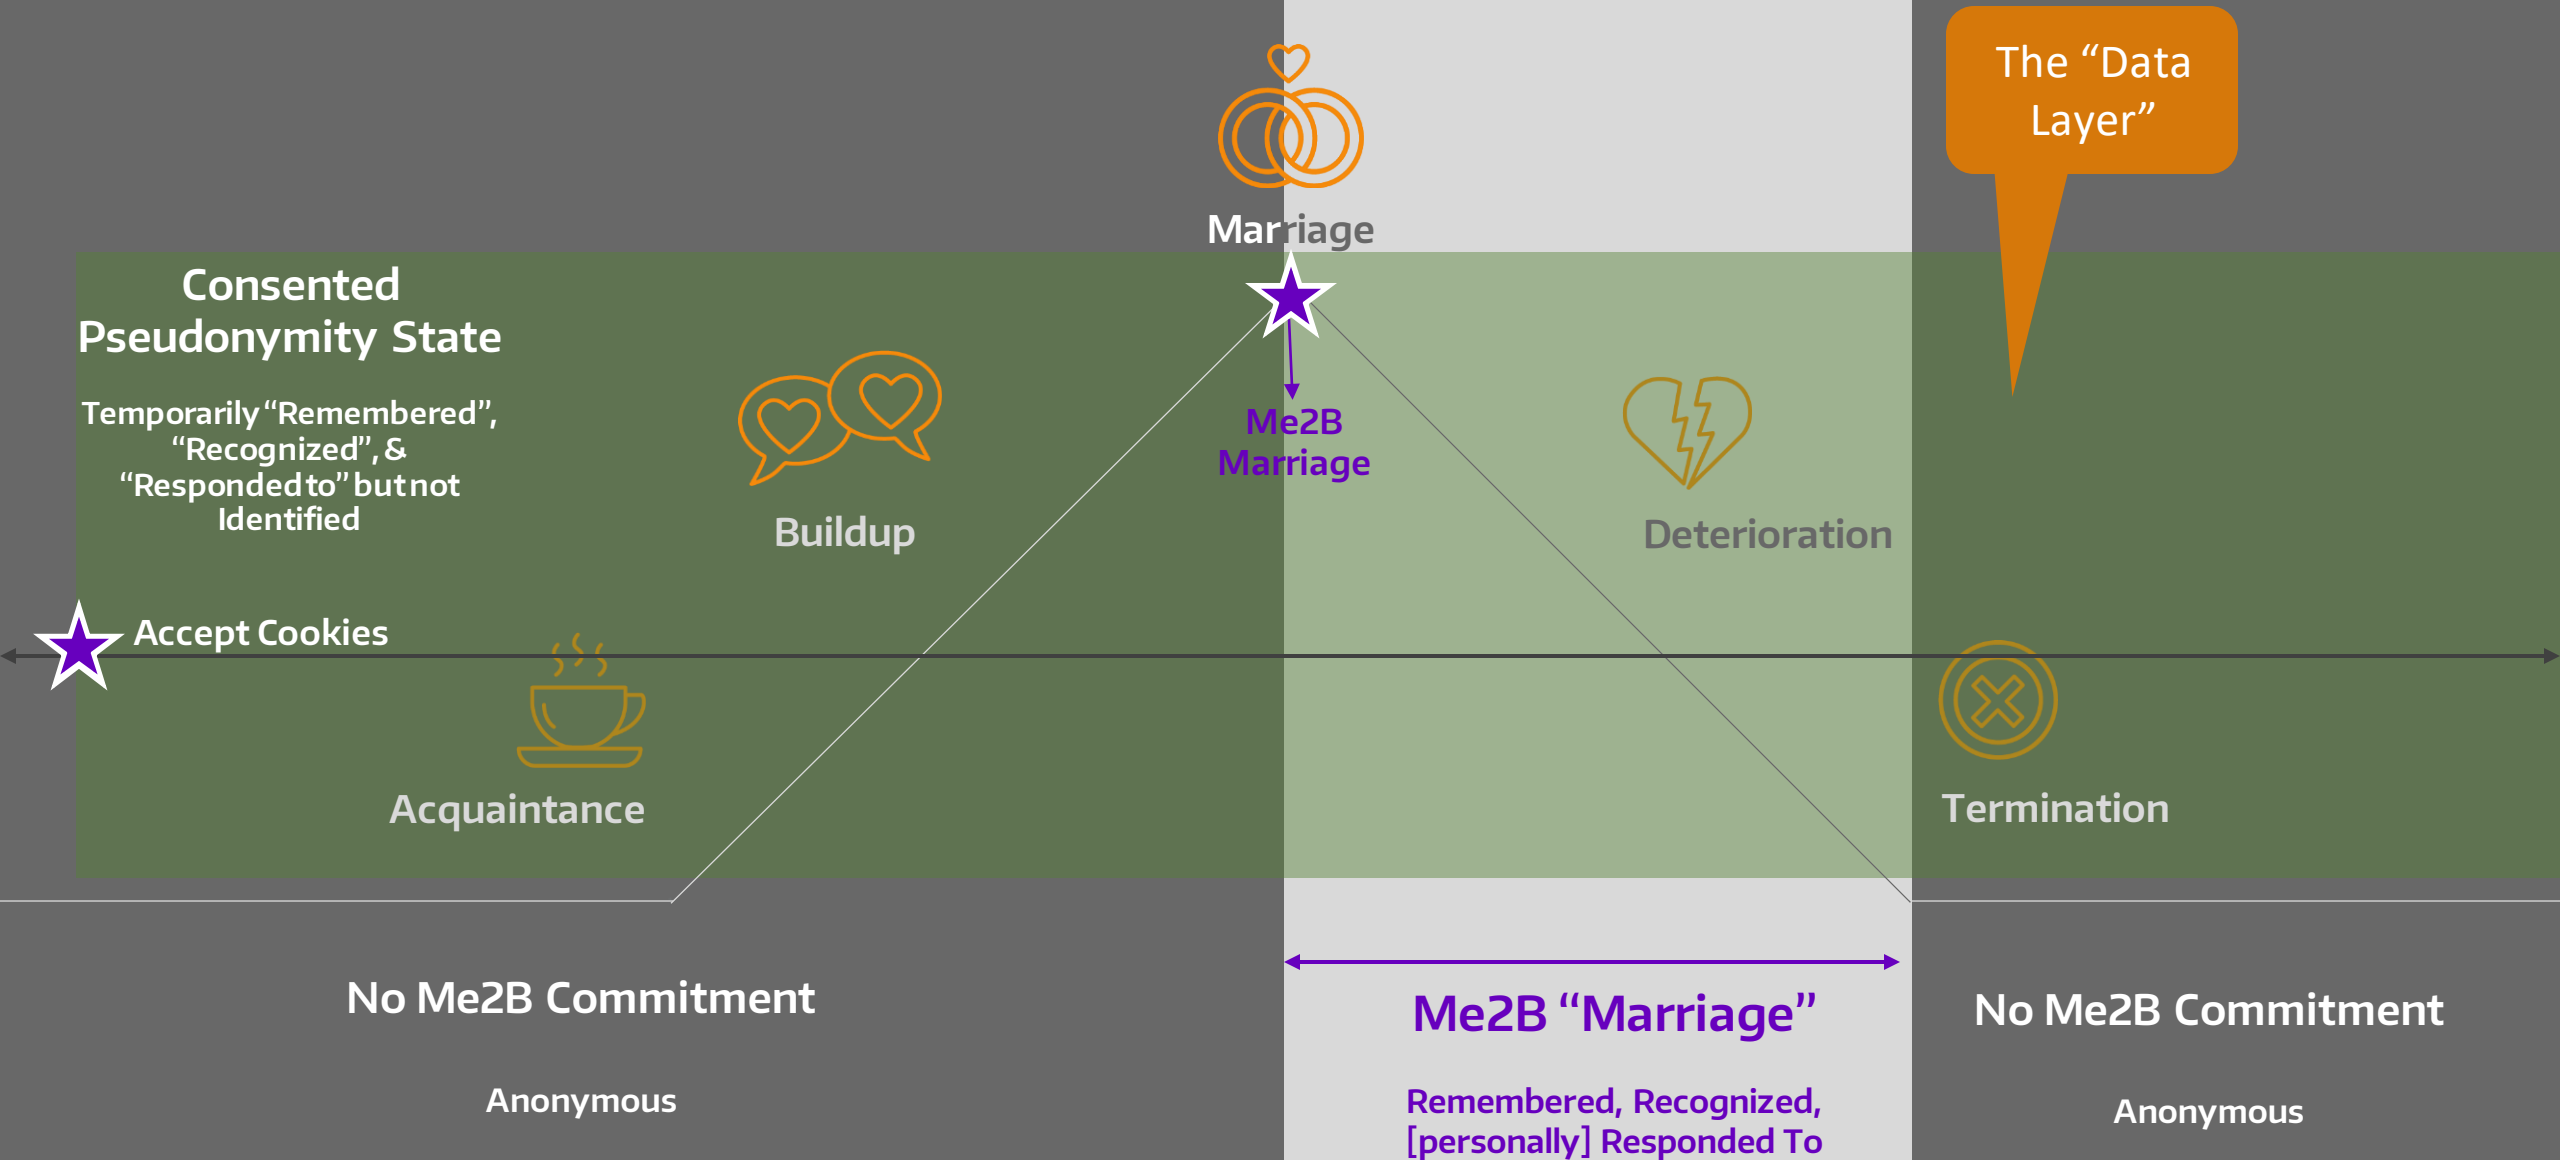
The "Data Layer"

Marriage

Consented Pseudonymity State

Temporarily "Remembered", "Recognized", & "Responded to" but not Identified

Buildup

Me2B Marriage

Deterioration

Accept Cookies

Acquaintance

Termination

No Me2B Commitment

Anonymous

Me2B "Marriage"

Remembered, Recognized, [personally] Responded To

No Me2B Commitment

Anonymous